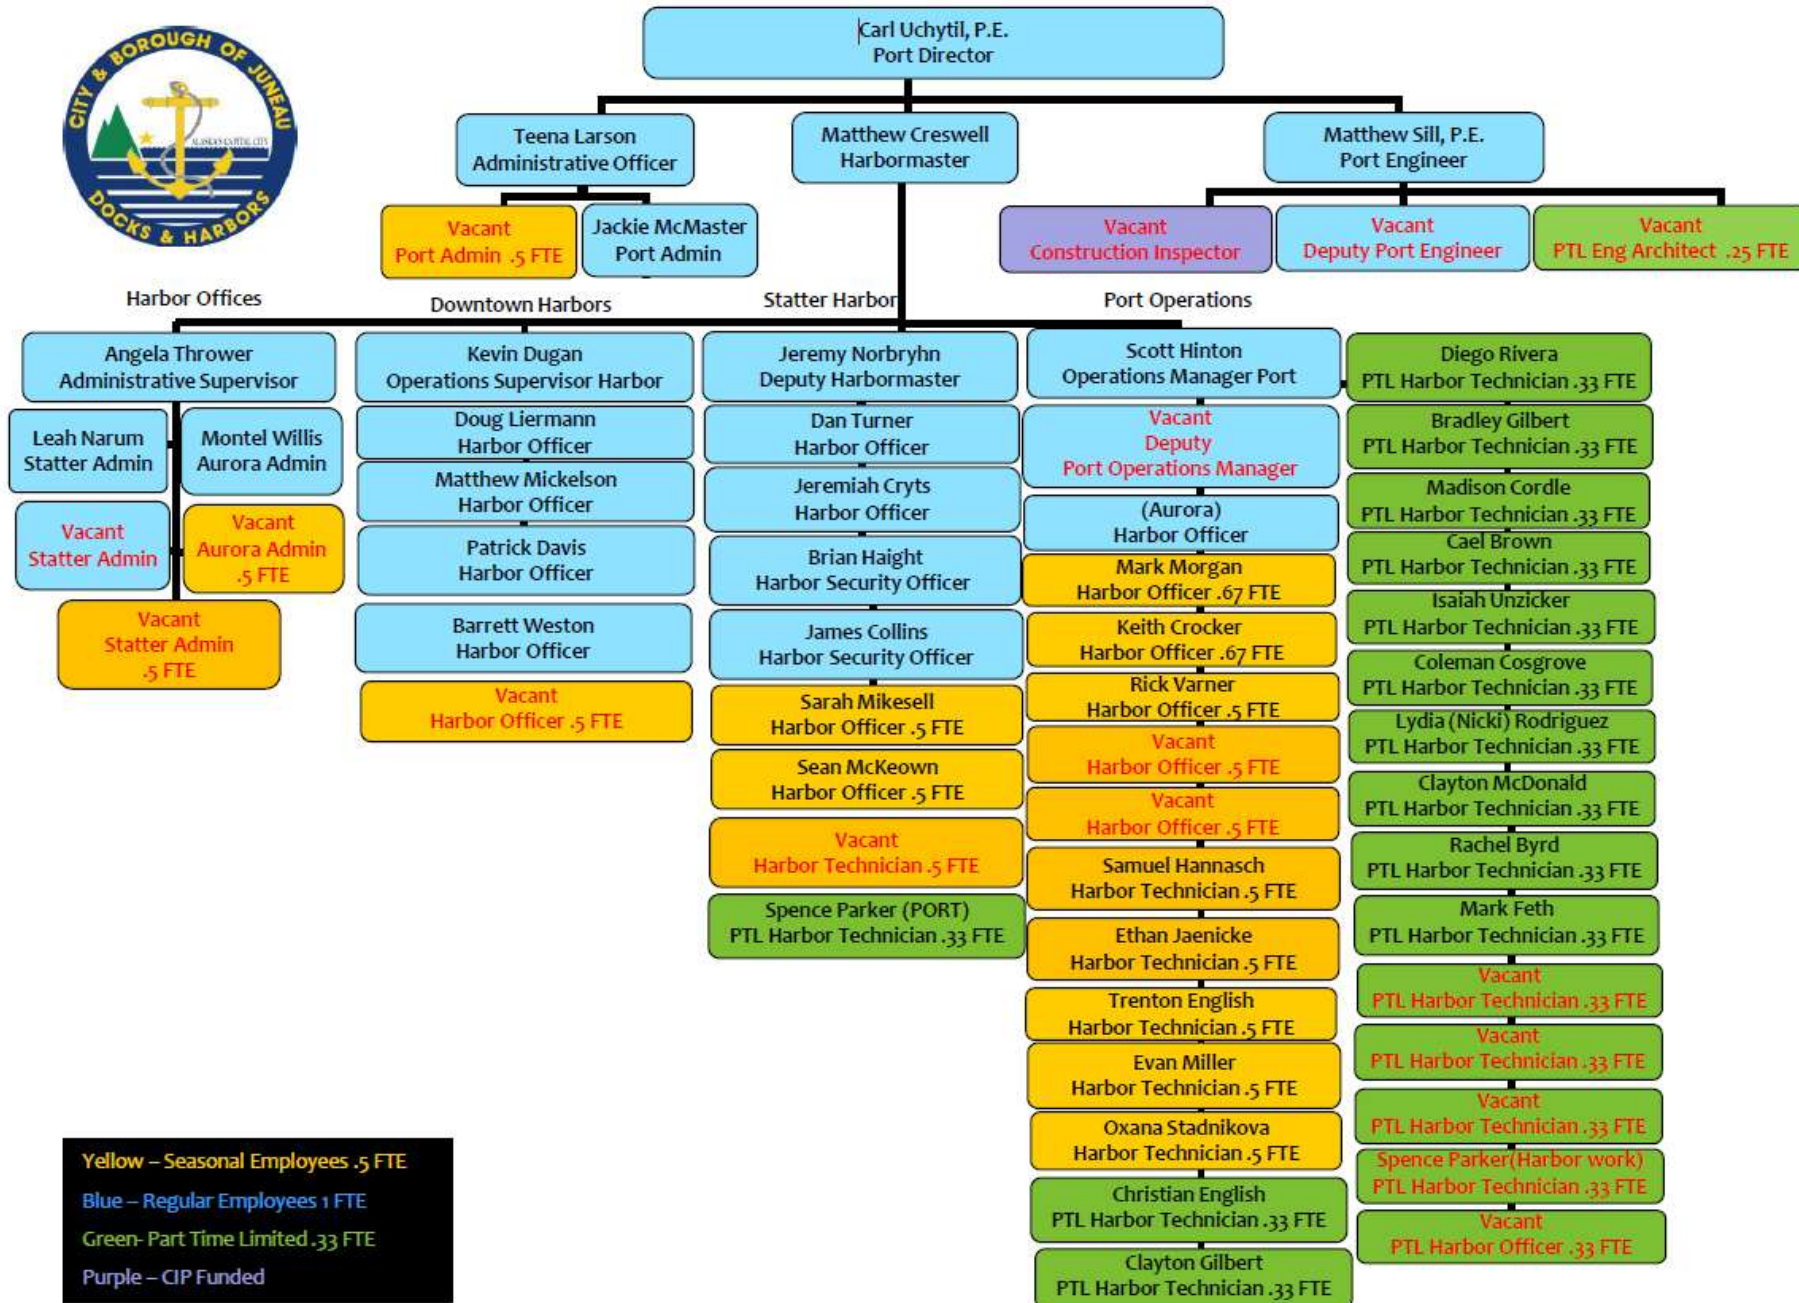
CITY & BOROUGH OF JUNEAU
ALASKA'S CAPITAL CITY
DOCKS & HARBORS

Carl Uchytil, P.E.
Port Director

Teena Larson
Administrative Officer

Matthew Creswell
Harbormaster

Matthew Sill, P.E.
Port Engineer

Vacant
Port Admin .5 FTE

Jackie McMaster
Port Admin

Vacant
Construction Inspector

Vacant
Deputy Port Engineer

Vacant
PTL Eng Architect .25 FTE

Harbor Offices

Downtown Harbors

Statter Harbor

Port Operations

Angela Thrower
Administrative Supervisor

Leah Narum
Statter Admin

Montel Willis
Aurora Admin

Vacant
Statter Admin

Vacant
Aurora Admin
.5 FTE

Vacant
Statter Admin
.5 FTE

Kevin Dugan
Operations Supervisor Harbor

Doug Liermann
Harbor Officer

Matthew Mickelson
Harbor Officer

Patrick Davis
Harbor Officer

Barrett Weston
Harbor Officer

Vacant
Harbor Officer .5 FTE

Jeremy Norbryhn
Deputy Harbormaster

Dan Turner
Harbor Officer

Jeremiah Cryts
Harbor Officer

Brian Haight
Harbor Security Officer

James Collins
Harbor Security Officer

Sarah Mikesell
Harbor Officer .5 FTE

Sean McKeown
Harbor Officer .5 FTE

Vacant
Harbor Technician .5 FTE

Spence Parker (PORT)
PTL Harbor Technician .33 FTE

Scott Hinton
Operations Manager Port

Vacant
Deputy
Port Operations Manager

(Aurora)
Harbor Officer

Mark Morgan
Harbor Officer .67 FTE

Keith Crocker
Harbor Officer .67 FTE

Rick Varner
Harbor Officer .5 FTE

Vacant
Harbor Officer .5 FTE

Vacant
Harbor Officer .5 FTE

Samuel Hannasch
Harbor Technician .5 FTE

Ethan Jaenicke
Harbor Technician .5 FTE

Trenton English
Harbor Technician .5 FTE

Evan Miller
Harbor Technician .5 FTE

Oxana Stadnikova
Harbor Technician .5 FTE

Christian English
PTL Harbor Technician .33 FTE

Clayton Gilbert
PTL Harbor Technician .33 FTE

Diego Rivera
PTL Harbor Technician .33 FTE

Bradley Gilbert
PTL Harbor Technician .33 FTE

Madison Cordle
PTL Harbor Technician .33 FTE

Cael Brown
PTL Harbor Technician .33 FTE

Isaiah Unzicker
PTL Harbor Technician .33 FTE

Coleman Cosgrove
PTL Harbor Technician .33 FTE

Lydia (Nicki) Rodriguez
PTL Harbor Technician .33 FTE

Clayton McDonald
PTL Harbor Technician .33 FTE

Rachel Byrd
PTL Harbor Technician .33 FTE

Mark Feth
PTL Harbor Technician .33 FTE

Vacant
PTL Harbor Technician .33 FTE

Vacant
PTL Harbor Technician .33 FTE

Vacant
PTL Harbor Technician .33 FTE

Spence Parker(Harbor work)
PTL Harbor Technician .33 FTE

Vacant
PTL Harbor Officer .33 FTE

Yellow – Seasonal Employees .5 FTE
Blue – Regular Employees 1 FTE
Green- Part Time Limited .33 FTE
Purple – CIP Funded